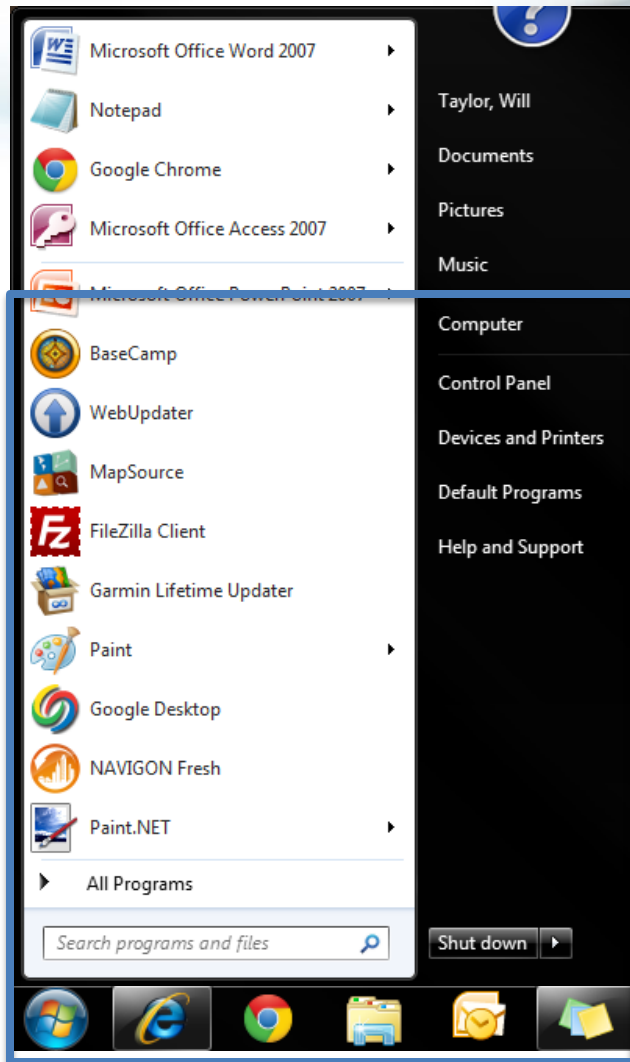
Microsoft Office Word 2007
Notepad
Google Chrome
Microsoft Office Access 2007
Microsoft Office PowerPoint 2007
BaseCamp
WebUpdater
MapSource
FileZilla Client
Garmin Lifetime Updater
Paint
Google Desktop
NAVIGON Fresh
Paint.NET
All Programs
Search programs and files

Taylor, Will
Documents
Pictures
Music
Computer
Control Panel
Devices and Printers
Default Programs
Help and Support
Shut down